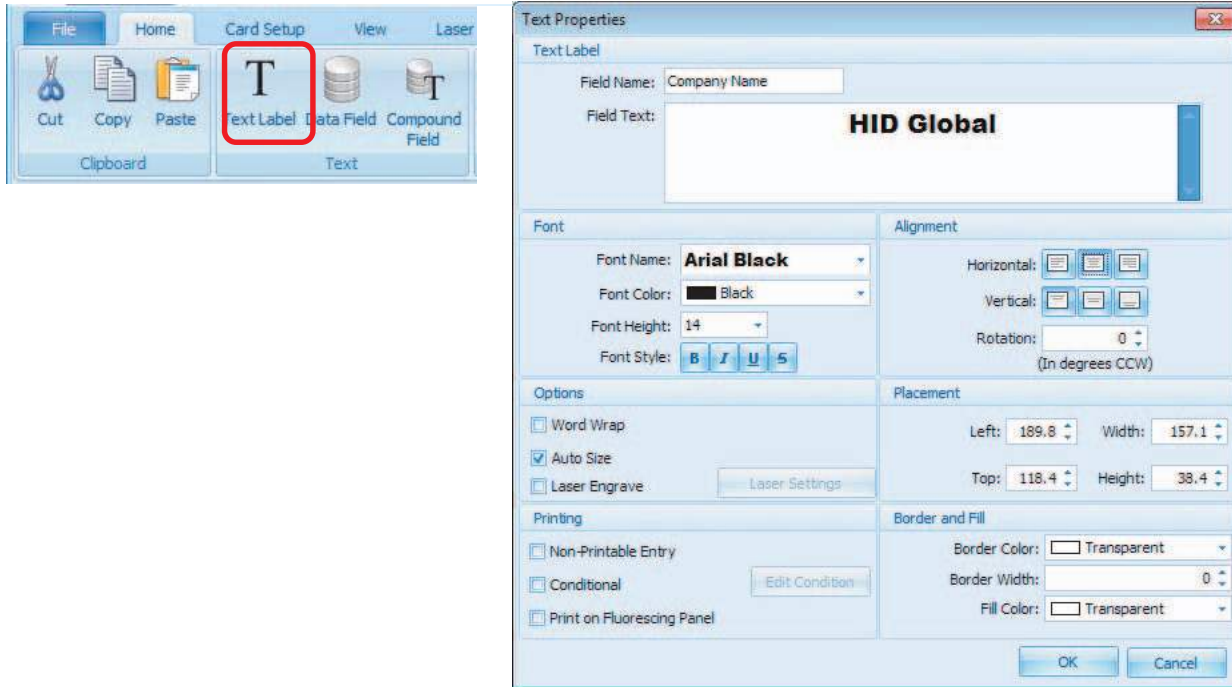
File Home Card Setup View Laser

Cut Copy Paste
Clipboard

Text Label Data Field Compound Field
Text

Text Properties

Text Label
Field Name: Company Name
Field Text: HID Global

Font
Font Name: Arial Black
Font Color: Black
Font Height: 14
Font Style: B I U S

Alignment
Horizontal:
Vertical:
Rotation: 0
(In degrees CCW)

Options
Word Wrap
Auto Size
Laser Engrave
Laser Settings

Placement
Left: 189.8 Width: 157.1
Top: 118.4 Height: 38.4

Printing
Non-Printable Entry
Conditional
Edit Condition
Print on Fluorescing Panel

Border and Fill
Border Color: Transparent
Border Width: 0
Fill Color: Transparent

OK Cancel